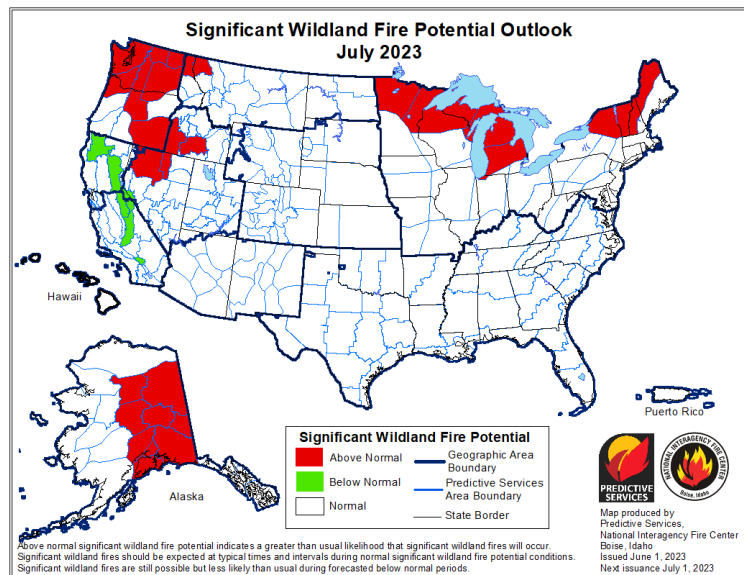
Significant Wildland Fire Potential Outlook
July 2023

Hawaii

Puerto Rico

Alaska

Significant Wildland Fire Potential

Above Normal

Below Normal

Normal

Geographic Area Boundary

Predictive Services Area Boundary

State Border

PREDICTIVE SERVICES

NATIONAL INTERAGENCY FIRE CENTER
Boise, Idaho

Map produced by
Predictive Services,
National Interagency Fire Center
Boise, Idaho
Issued June 1, 2023
Next issuance July 1, 2023

Above normal significant wildland fire potential indicates a greater than usual likelihood that significant wildland fires will occur.
Significant wildland fires should be expected at typical times and intervals during normal significant wildland fire potential conditions.
Significant wildland fires are still possible but less likely than usual during forecasted below normal periods.